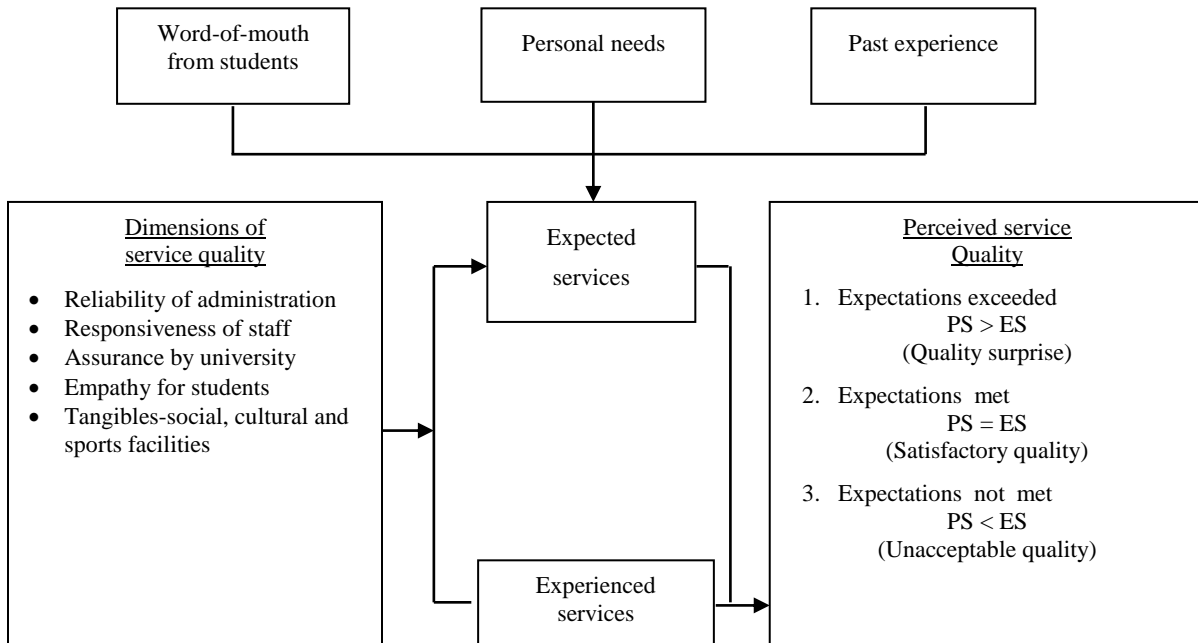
Word-of-mouth from students

Personal needs

Past experience

Dimensions of service quality

- Reliability of administration
- Responsiveness of staff
- Assurance by university
- Empathy for students
- Tangibles-social, cultural and sports facilities

Expected services

Experienced services

Perceived service Quality

1. Expectations exceeded
$PS > ES$
(Quality surprise)

2. Expectations met
$PS = ES$
(Satisfactory quality)

3. Expectations not met
$PS < ES$
(Unacceptable quality)